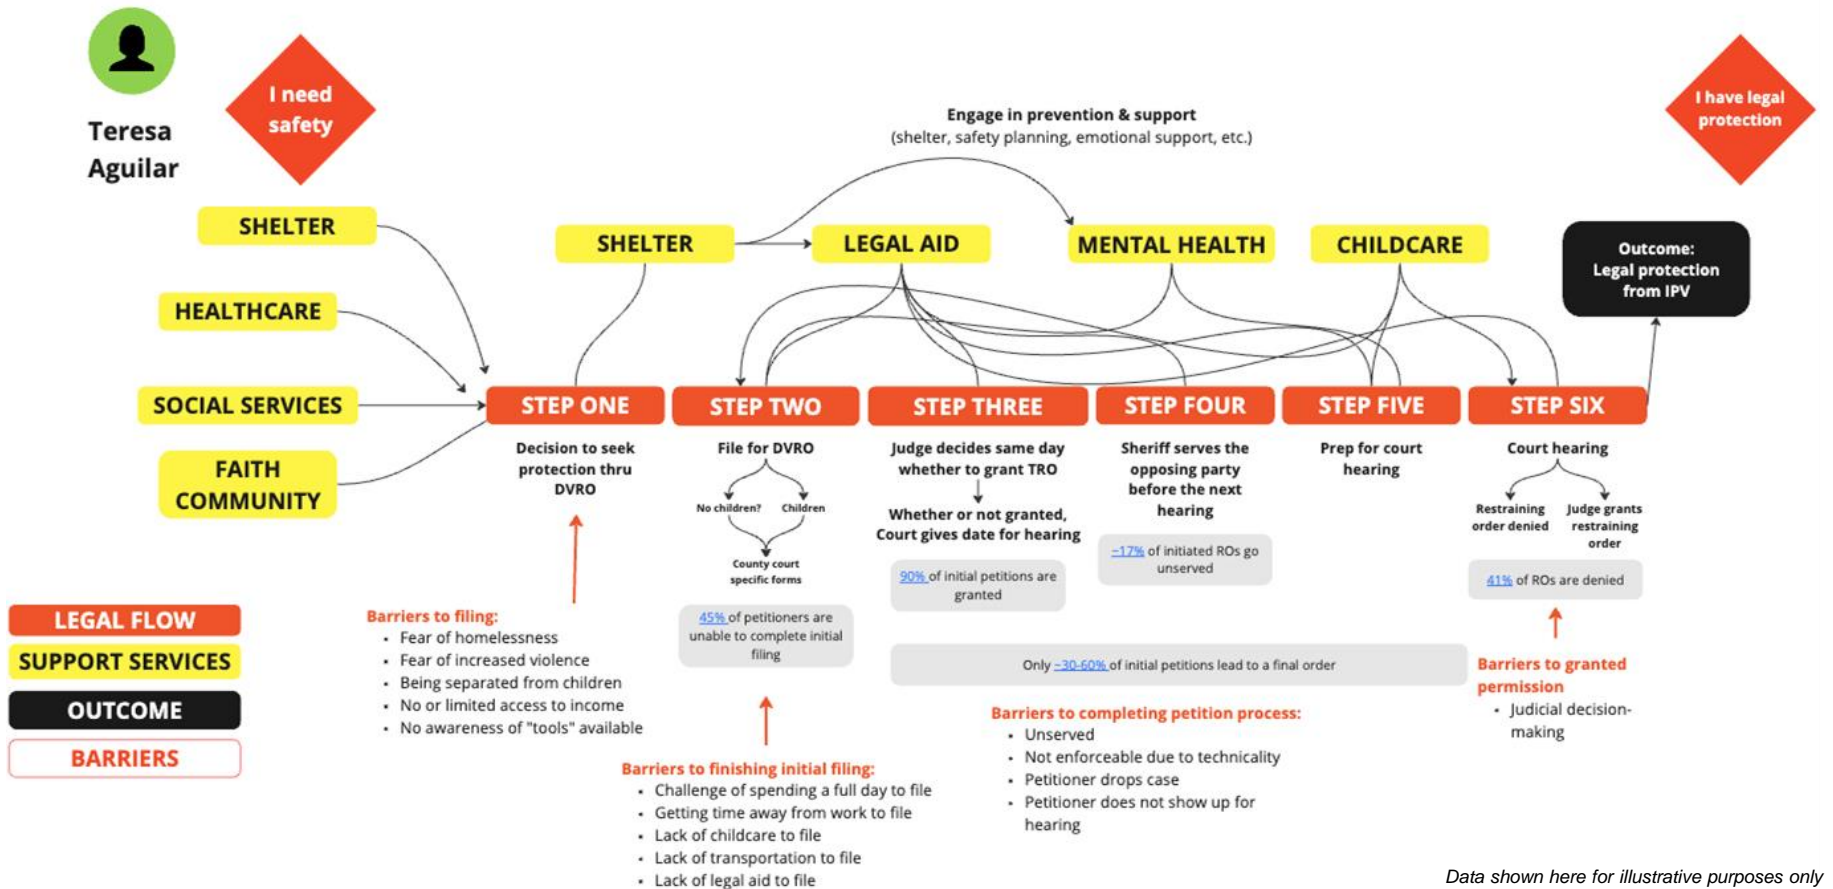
Teresa Aguilar

I need safety

I have legal protection

Engage in prevention & support
(shelter, safety planning, emotional support, etc.)

SHELTER

HEALTHCARE

SOCIAL SERVICES

FAITH COMMUNITY

SHELTER

LEGAL AID

MENTAL HEALTH

CHILDCARE

Outcome: Legal protection from IPV

STEP ONE

Decision to seek protection thru DVRO

STEP TWO

File for DVRO

No children?

Children

County court specific forms

45% of petitioners are unable to complete initial filing

STEP THREE

Judge decides same day whether to grant TRO

Whether or not granted, Court gives date for hearing

90% of initial petitions are granted

STEP FOUR

Sheriff serves the opposing party before the next hearing

~17% of initiated ROs go unserved

STEP FIVE

Prep for court hearing

STEP SIX

Court hearing

Restraining order denied

Judge grants restraining order

41% of ROs are denied

Only ~30-60% of initial petitions lead to a final order

LEGAL FLOW

SUPPORT SERVICES

OUTCOME

BARRIERS

Barriers to filing:
- Fear of homelessness
- Fear of increased violence
- Being separated from children
- No or limited access to income
- No awareness of "tools" available

Barriers to finishing initial filing:
- Challenge of spending a full day to file
- Getting time away from work to file
- Lack of childcare to file
- Lack of transportation to file
- Lack of legal aid to file

Barriers to completing petition process:
- Unserved
- Not enforceable due to technicality
- Petitioner drops case
- Petitioner does not show up for hearing

Barriers to granted permission
- Judicial decision-making

Data shown here for illustrative purposes only